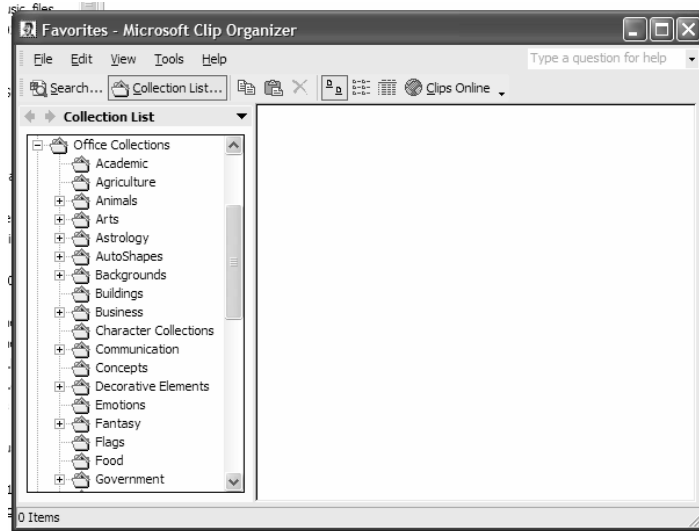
usic files

Favorites - Microsoft Clip Organizer

File Edit View Tools Help

Type a question for help

Search... Collection List... Clips Online

Collection List

Office Collections
Academic
Agriculture
Animals
Arts
Astrology
AutoShapes
Backgrounds
Buildings
Business
Character Collections
Communication
Concepts
Decorative Elements
Emotions
Fantasy
Flags
Food
Government

0 Items